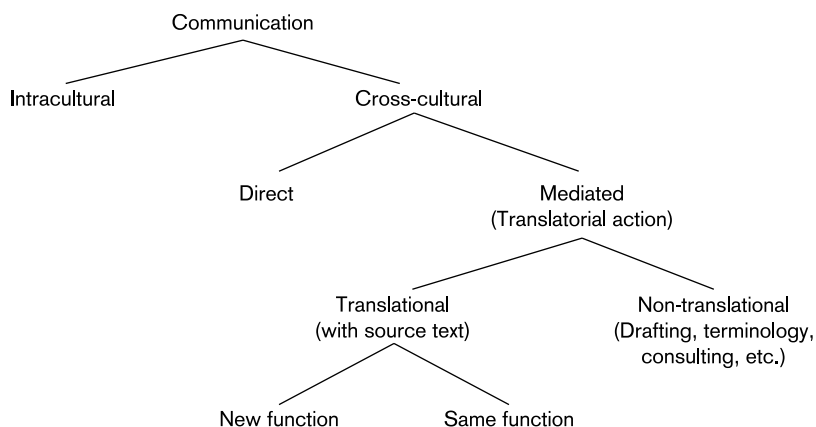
Communication

Intracultural

Cross-cultural

Direct

Mediated
(Translatorial action)

Translational
(with source text)

Non-translational
(Drafting, terminology, consulting, etc.)

New function

Same function